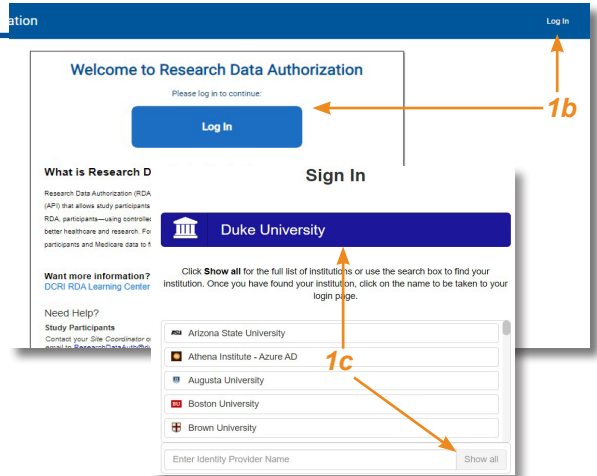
ation

Log In

Welcome to Research Data Authorization

Please log in to continue:

Log In

1b

What is Research D

Research Data Authorization (RDA (API) that allows study participants RDA, participants—using controlle better healthcare and research. Fo participants and Medicare data to f

Want more information?
DCRI RDA Learning Center

Need Help?
Study Participants
Contact your Site Coordinator o email to ResearchDataAuth@

Sign In

Duke University

Click Show all for the full list of institutions or use the search box to find your institution. Once you have found your institution, click on the name to be taken to your login page.

Arizona State University

Athena Institute - Azure AD

Augusta University

Boston University

Brown University

1c

Enter Identity Provider Name

Show all